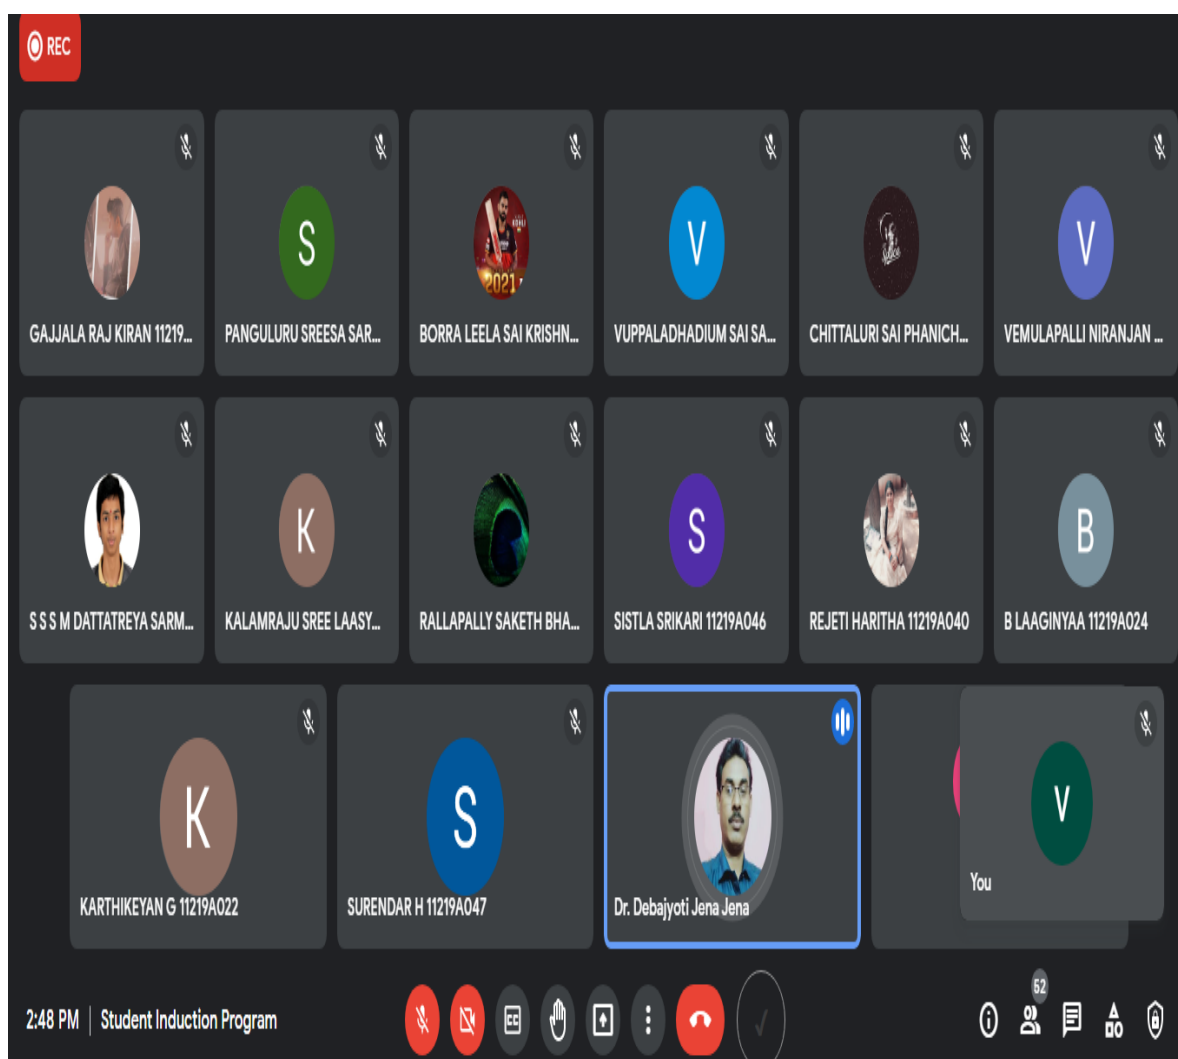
REC

S
GAJJALA RAJ KIRAN 11219...
PANGULURU SREESA SAR...
2021
BORRA LEELA SAI KRISHN...
V
VUPPALADHADIUM SAI SA...
CHITTALURI SAI PHANICH...
V
VEMULAPALLI NIRANJAN ...

S S S M DATTATREYA SARM...
K
KALAMRAJU SREE LAASY...
RALLAPALLY SAKETH BHA...
S
SISTLA SRIKARI 11219A046
REJETI HARITHA 11219A040
B
B LAAGINYAA 11219A024

K
KARTHIKEYAN G 11219A022
S
SURENDAR H 11219A047
Dr. Debajyoti Jena Jena
V
You

2:48 PM | Student Induction Program
52